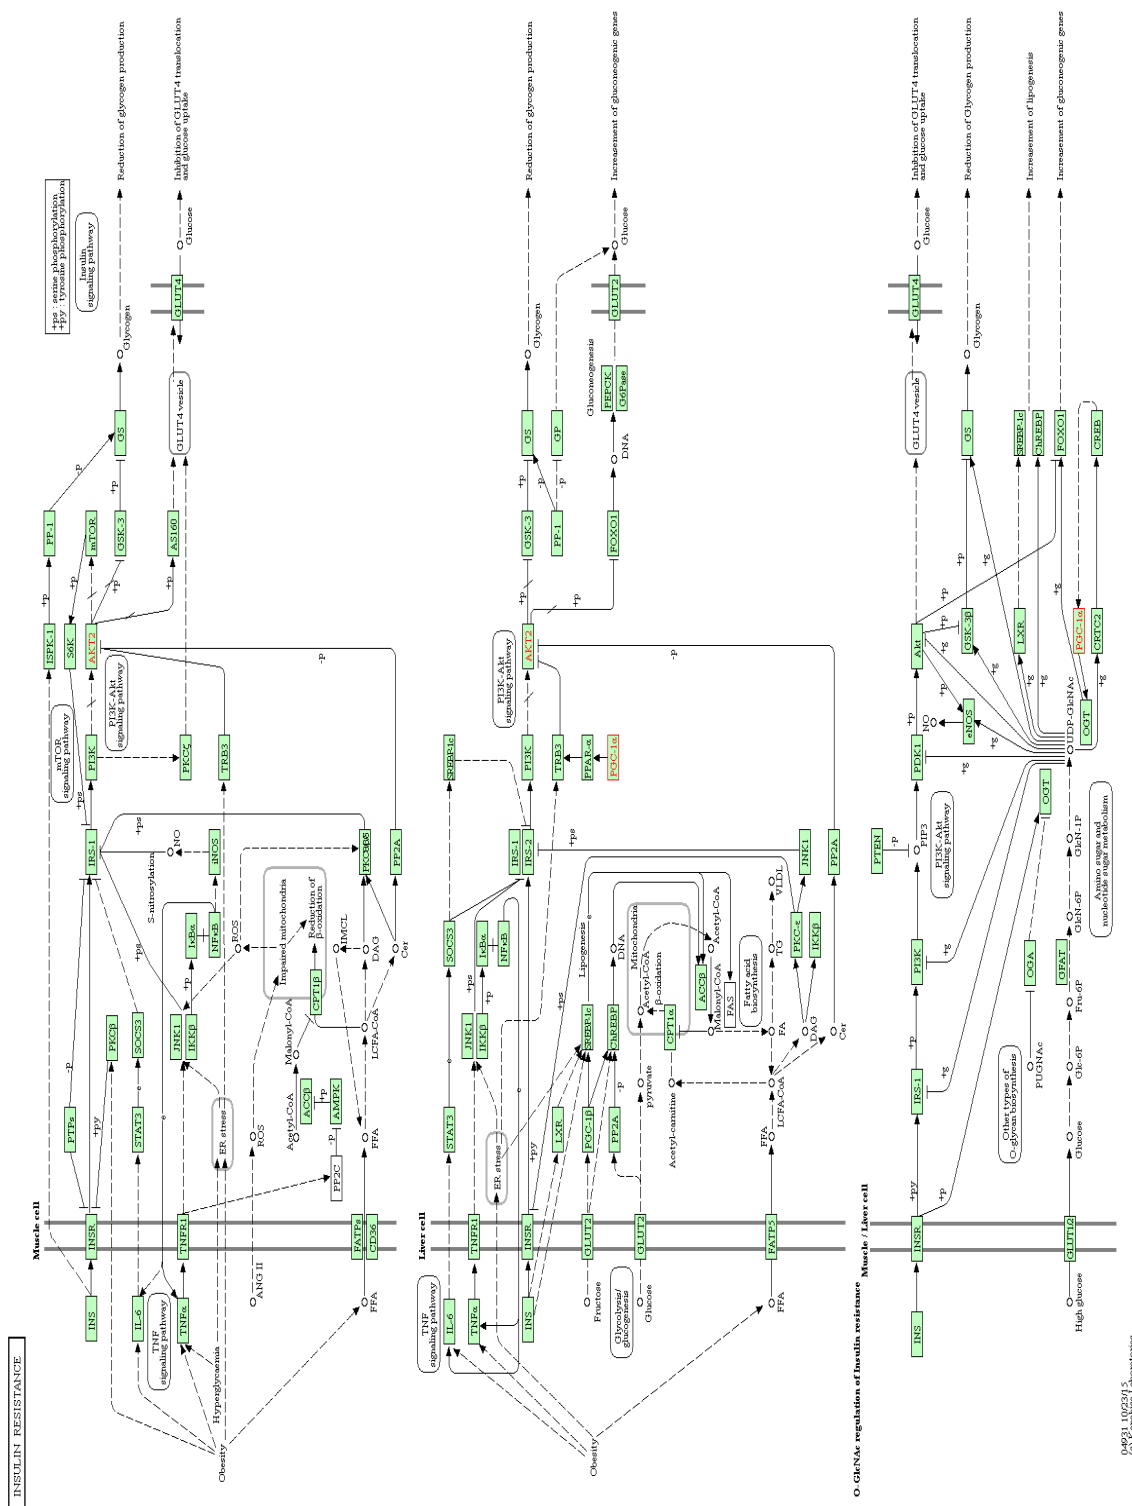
INSULIN RESISTANCE

+ps : serine phosphorylation
+py : tyrosine phosphorylation

Insulin signaling pathway

Muscle cell

INS INSR PTPs -p +py IRS-1 PI3K AKT2 PKCζ TRB3 +ps mTOR signaling pathway S6K mTOR 1SPK-1 PP-1 +p GSK-3 GS Glycogen Reduction of glycogen production AS160 GLUT4 vesicle GLUT4 Glucose Inhibition of GLUT4 translocation and glucose uptake PI3K-Akt signaling pathway -p

IL-6 STAT3 SOCS3 PKCβ TNFα TNFR1 JNK1 IKKβ IκBα NF-κB iNOS NO S-nitrosylation +ps ER stress ROS ANG II PP2C AMPK ACCβ Acetyl-CoA Malonyl-CoA CPT1β Impaired mitochondria Reduction of β-oxidation IMCL DAG Cer LCFA-CoA FFA FATPs CD36 PKCθ PP2A -p +p

TNF signaling pathway Hyperglycemia Obesity

Liver cell

TNF signaling pathway IL-6 TNFα INS TNFR1 INSR STAT3 SOCS3 IκBα NF-κB JNK1 IKKβ +ps +p ER stress LXR PGC-1β PP2A SREBP-1c ChREBP IRS-1 IRS-2 PI3K PI3K-Akt signaling pathway AKT2 TRB3 PPAR-α PGC-1α SREBP-1c +py +ps GSK-3 PP-1 FOXO1 GS GP Glycogen Reduction of glycogen production DNA Gluconeogenesis PEPCK G6Pase GLUT2 Glucose Increasement of gluconeogenic genes -p +p

GLUT2 Fructose Glucose Glycolysis/ gluconeogenesis pyruvate Acetyl-carnitine CPT1α Malonyl-CoA Acetyl-CoA β-oxidation Mitochondria ACCβ FAS Fatty acid biosynthesis Lipogenesis DNA TG VLDL PKCε IKKβ JNK1 PP2A DAG Cer FA LCFA-CoA FFA FATP5 Obesity -P

O-GlcNAc regulation of insulin resistance

Muscle / Liver cell

INS INSR +py +p IRS-1 +p +g PI3K PIP3 PI3K-Akt signaling pathway PTEN -p PDK1 +p Akt NO eNOS GSK-3β +p +g LXR SREBP-1c ChREBP FOXO1 PGC-1α CRTC2 CREB OGT UDP-GlcNAc GLUT4 vesicle GLUT4 Glucose Inhibition of GLUT4 translocation and glucose uptake GS Glycogen Reduction of Glycogen production Increasement of lipogenesis Increasement of gluconeogenic genes +g

GLUT1/2 High glucose Glucose Glc-6P Fru-6P GFAT GlcN-6P GlcN-1P OGA PUGNAc OGT Amino sugar and nucleotide sugar metabolism Other types of O-glycan biosynthesis

04931 10/23/15